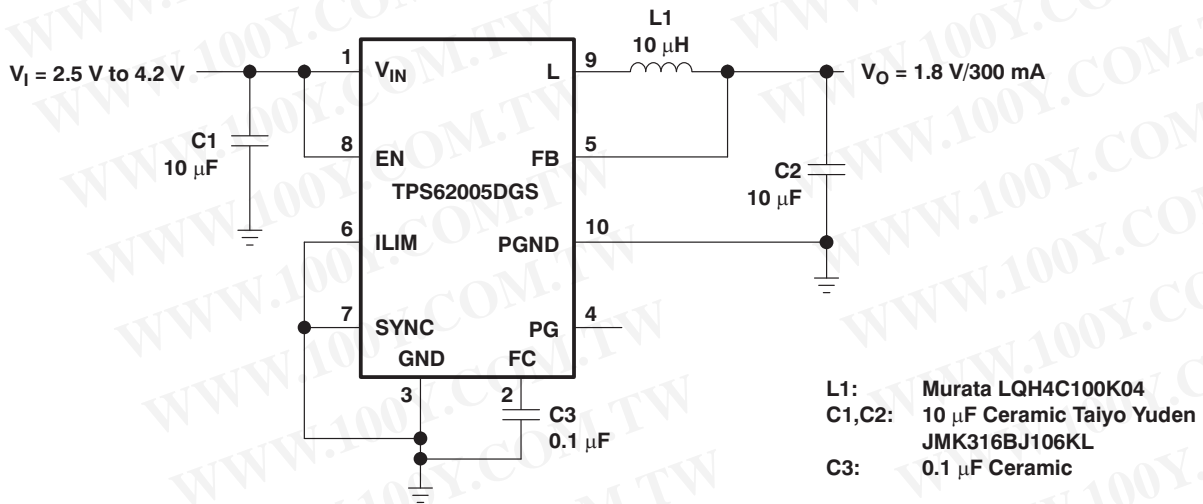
$V_I$ = 2.5 V to 4.2 V

C1
10 μF

1 $V_{IN}$
8 EN
TPS62005DGS
6 ILIM
7 SYNC
GND
3

L 9
FB 5
PGND 10
PG 4
FC
2

L1
10 μH

$V_O$ = 1.8 V/300 mA

C2
10 μF

C3
0.1 μF

L1: Murata LQH4C100K04
C1,C2: 10 μF Ceramic Taiyo Yuden JMK316BJ106KL
C3: 0.1 μF Ceramic

WWW.100Y.COM.TW